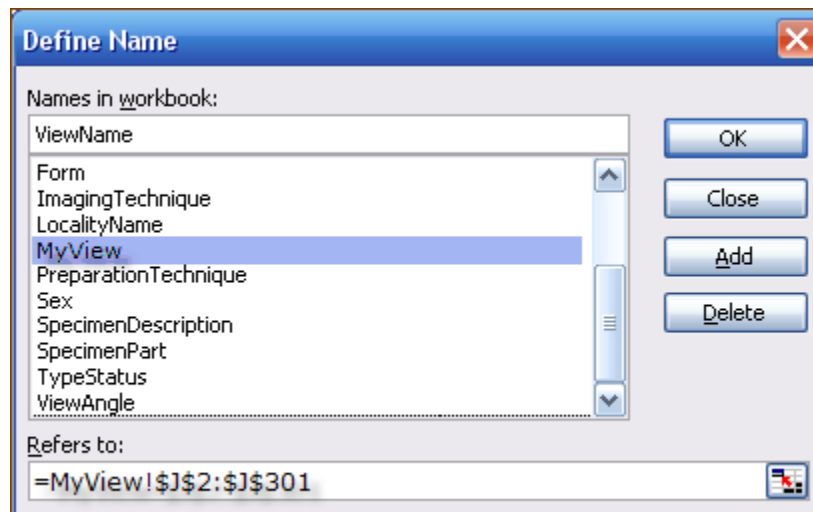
Define Name

Names in workbook:

ViewName

Form
ImagingTechnique
LocalityName
MyView
PreparationTechnique
Sex
SpecimenDescription
SpecimenPart
TypeStatus
ViewAngle

OK

Close

Add

Delete

Refers to:

=MyView!$J$2:$J$301